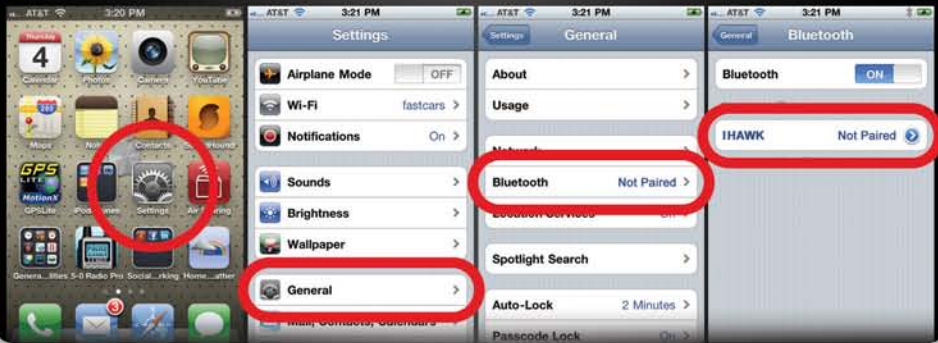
AT&T 3:20 PM

Thursday 4 Calendar Photos Camera YouTube

Maps Notes Contacts SoundHound

GPS LITE MotionX GPSLite iPod Settings AirSharing

Genera...lities 5-0 Radio Pro Social...rking Home...ather

3

AT&T 3:21 PM

Settings

Airplane Mode OFF

Wi-Fi fastcars

Notifications On

Sounds

Brightness

Wallpaper

General

Mail, Contacts, Calendars

AT&T 3:21 PM

Settings General

About

Usage

Network

Bluetooth Not Paired

Location Services On

Spotlight Search

Auto-Lock 2 Minutes

Passcode Lock On

AT&T 3:21 PM

General Bluetooth

Bluetooth ON

IHAWK Not Paired